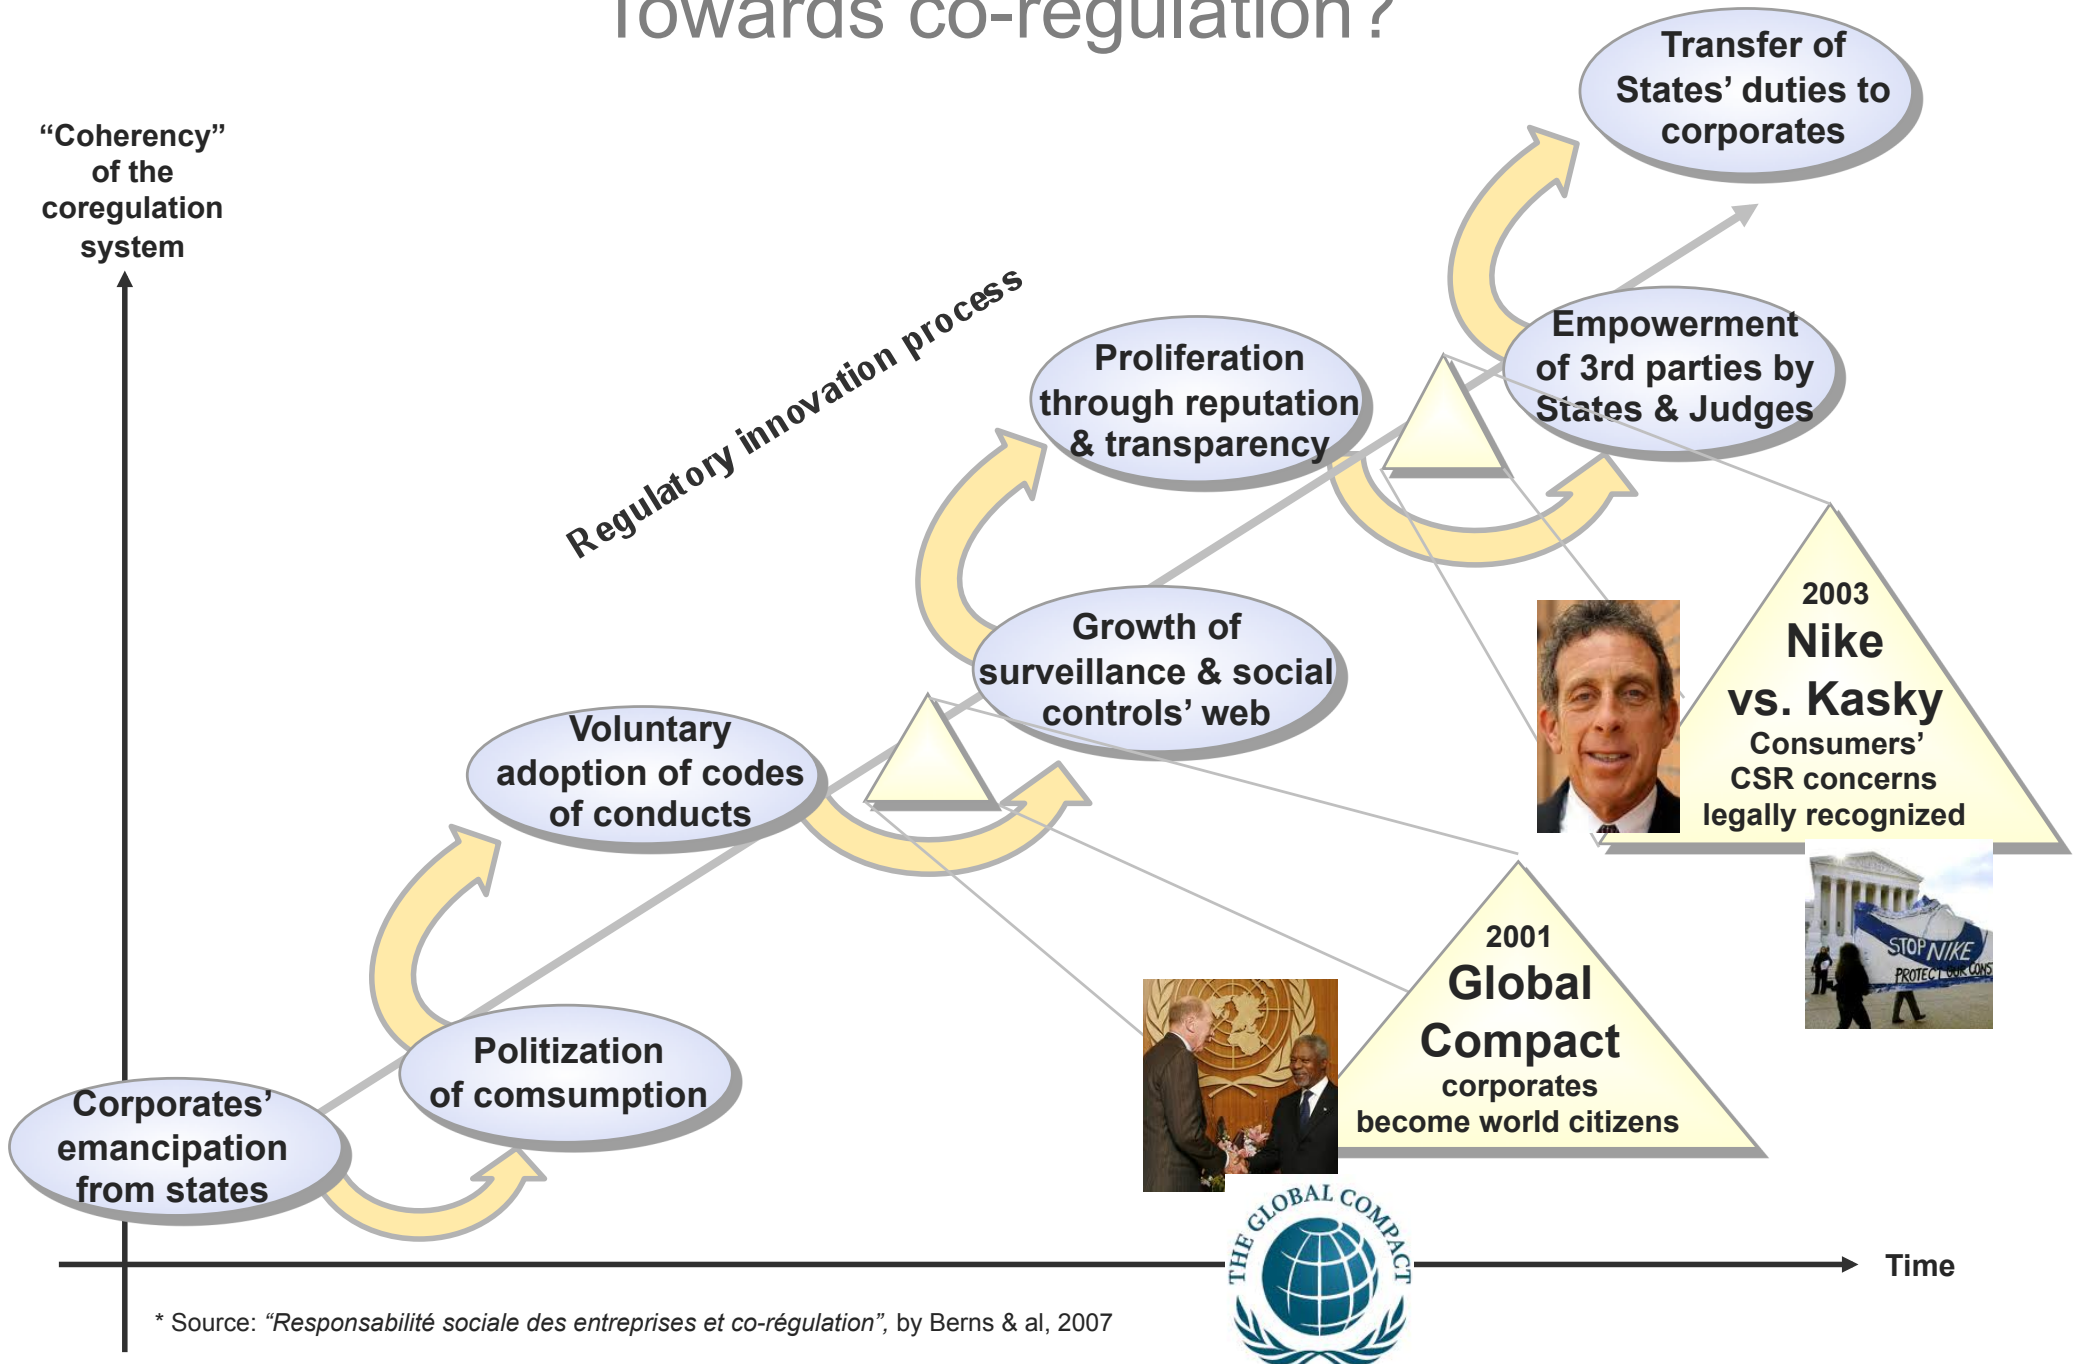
Towards co-regulation?

"Coherency" of the coregulation system

Regulatory innovation process

Transfer of States' duties to corporates

Empowerment of 3rd parties by States & Judges

Proliferation through reputation & transparency

Growth of surveillance & social controls' web

Voluntary adoption of codes of conducts

Politization of comsumption

Corporates' emancipation from states

2003
Nike
vs. Kasky
Consumers' CSR concerns legally recognized

STOP NIKE
PROTECT OUR CONS

2001
Global Compact
corporates become world citizens

THE GLOBAL COMPACT

Time

* Source: "Responsabilité sociale des entreprises et co-régulation", by Berns & al, 2007